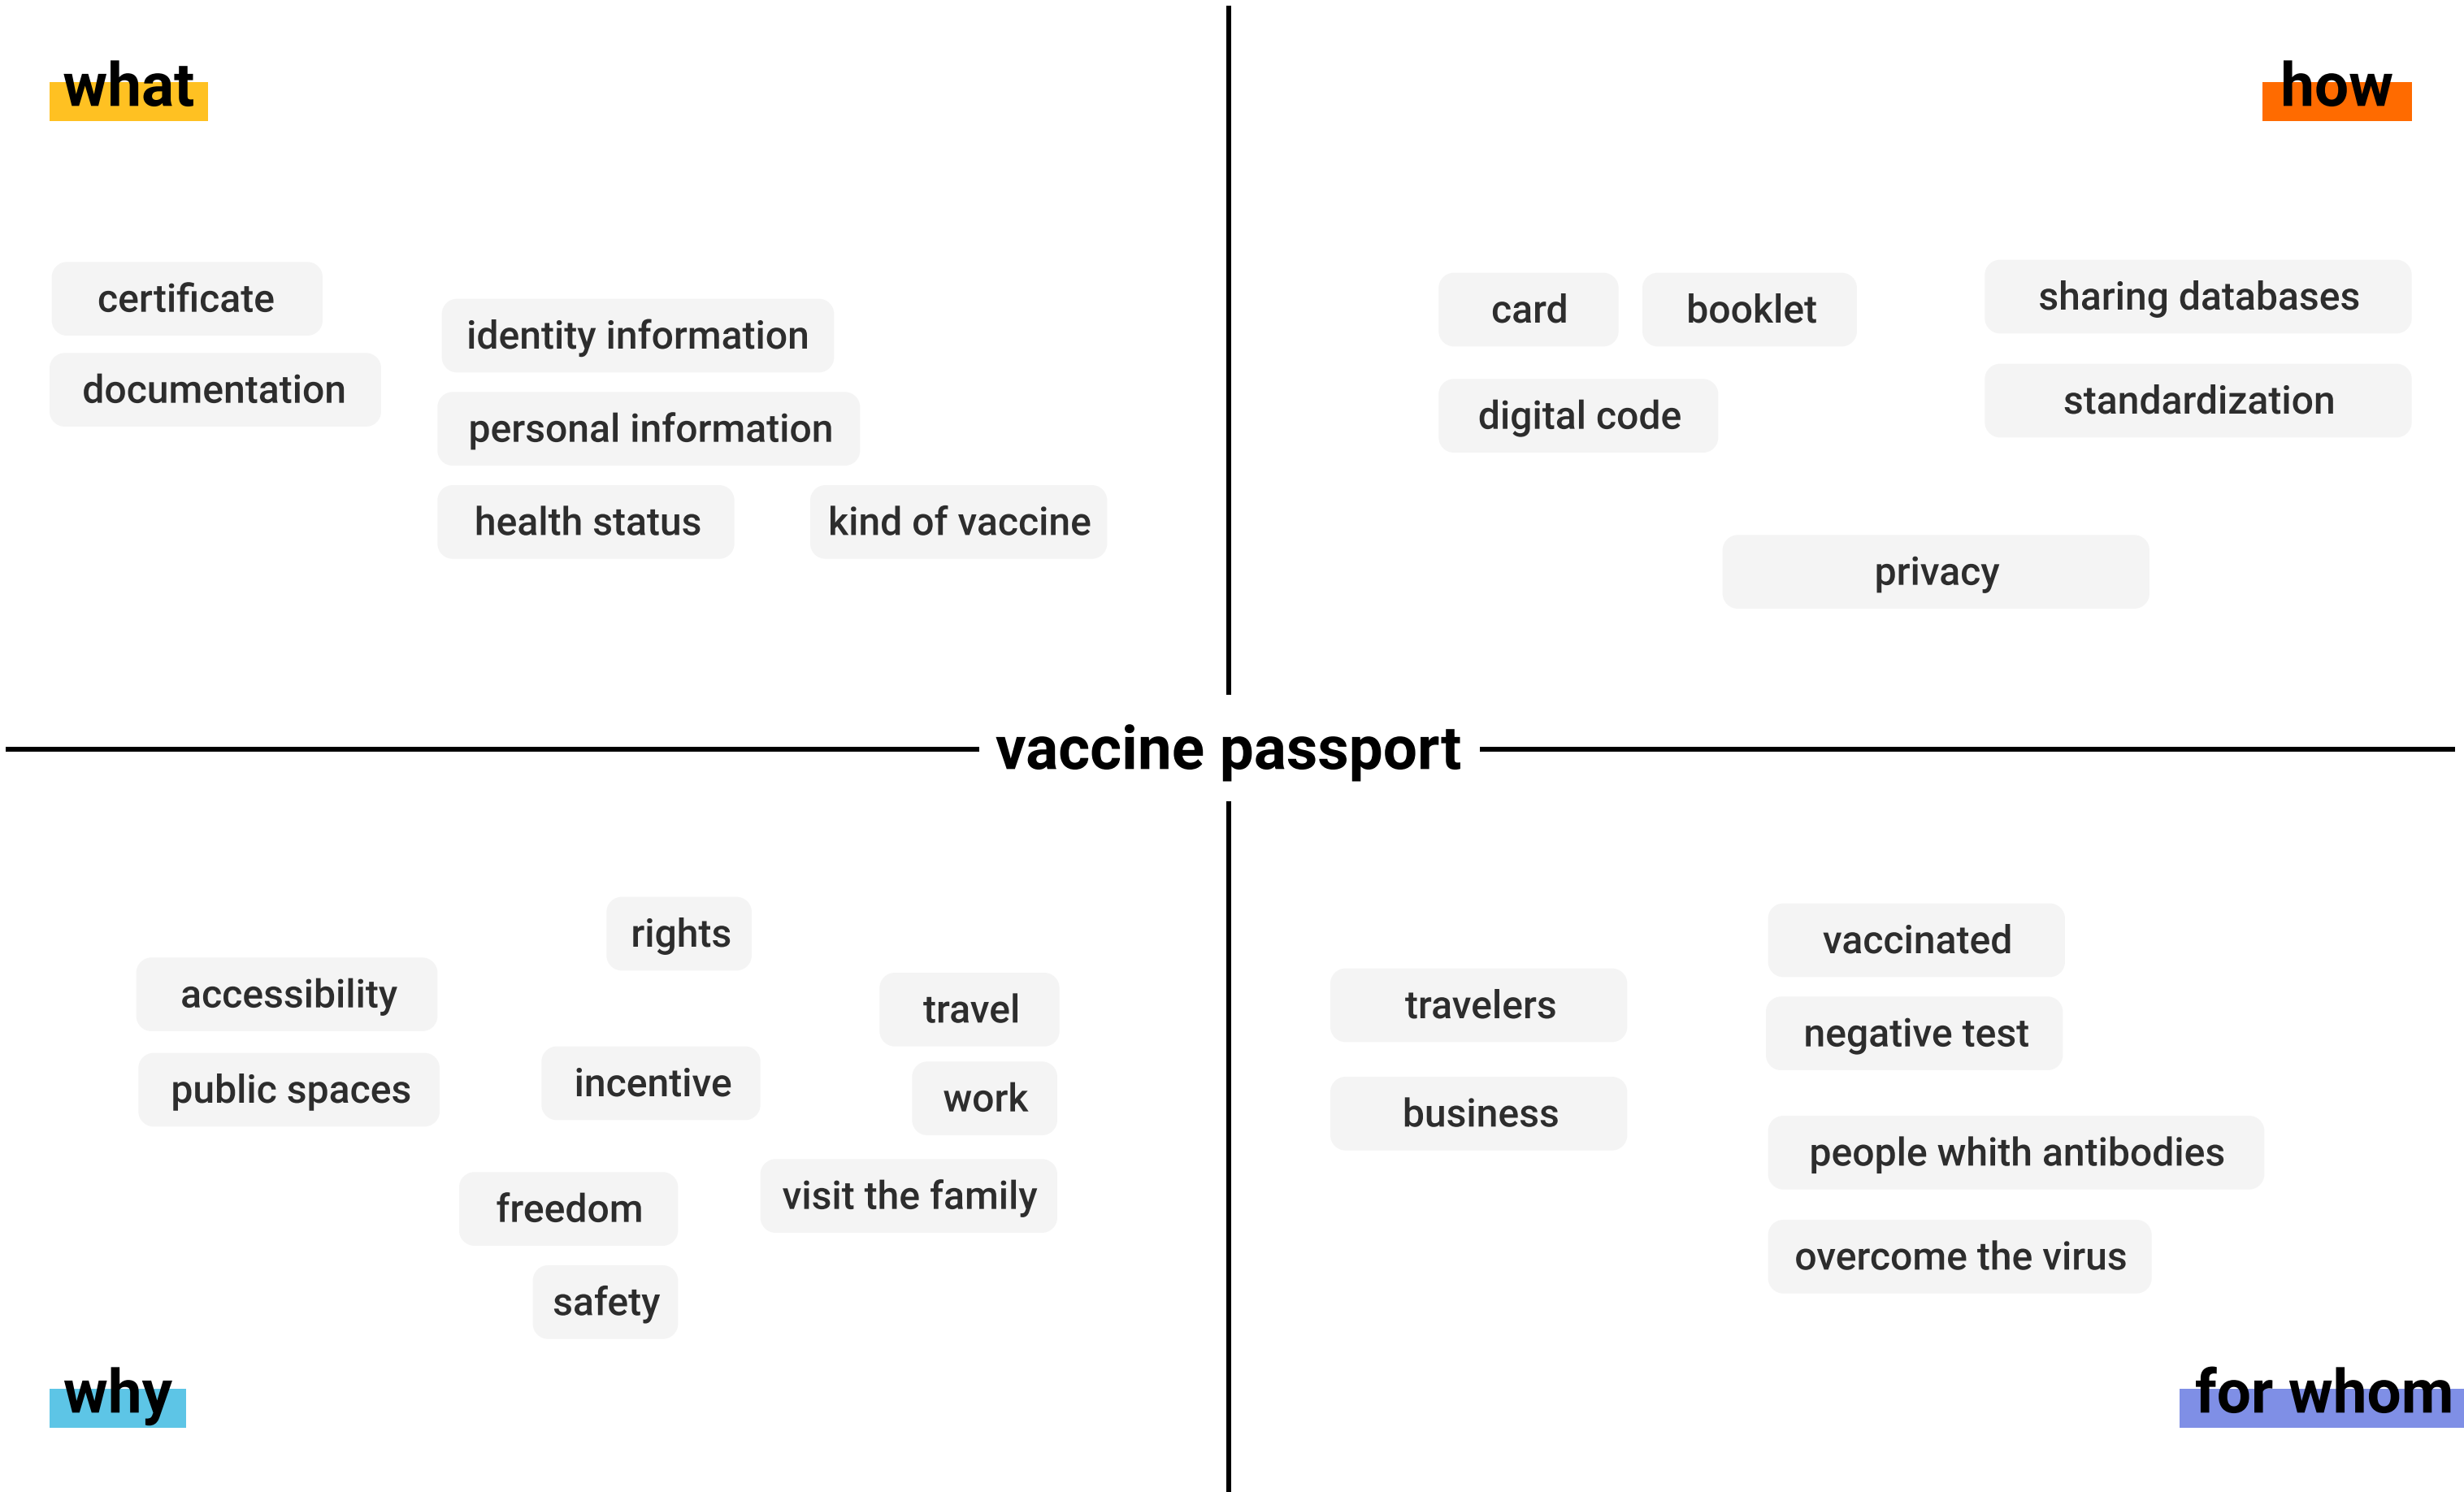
what

certificate

documentation

identity information

personal information

health status

kind of vaccine

how

card

booklet

sharing databases

digital code

standardization

privacy

vaccine passport

rights

accessibility

travel

public spaces

incentive

work

freedom

visit the family

safety

why

travelers

business

vaccinated

negative test

people whith antibodies

overcome the virus

for whom